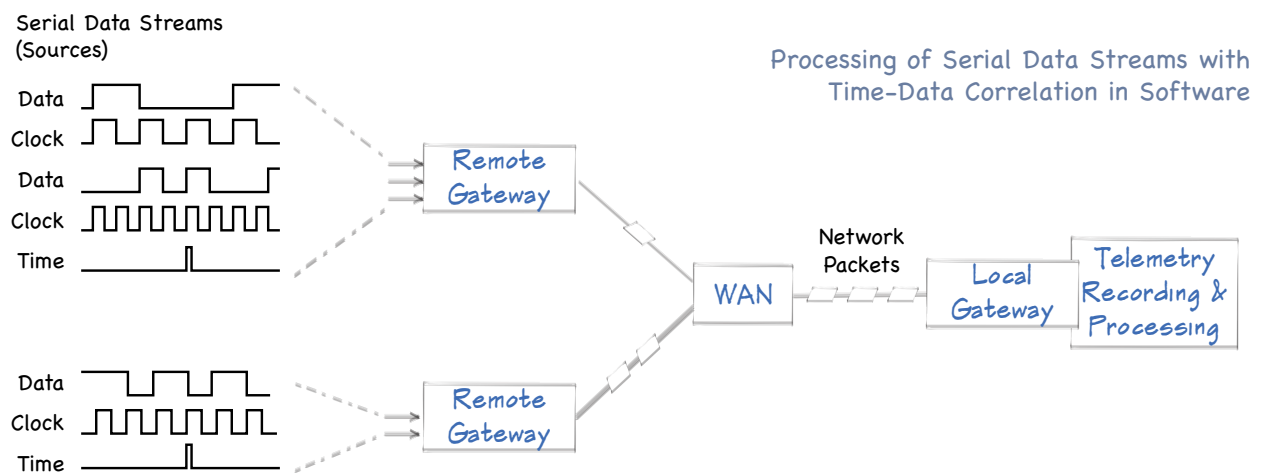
Serial Data Streams (Sources)

Processing of Serial Data Streams with Time-Data Correlation in Software

Data
Clock
Data
Clock
Time

Remote Gateway

Network Packets

WAN

Local Gateway

Telemetry Recording & Processing

Data
Clock
Time

Remote Gateway